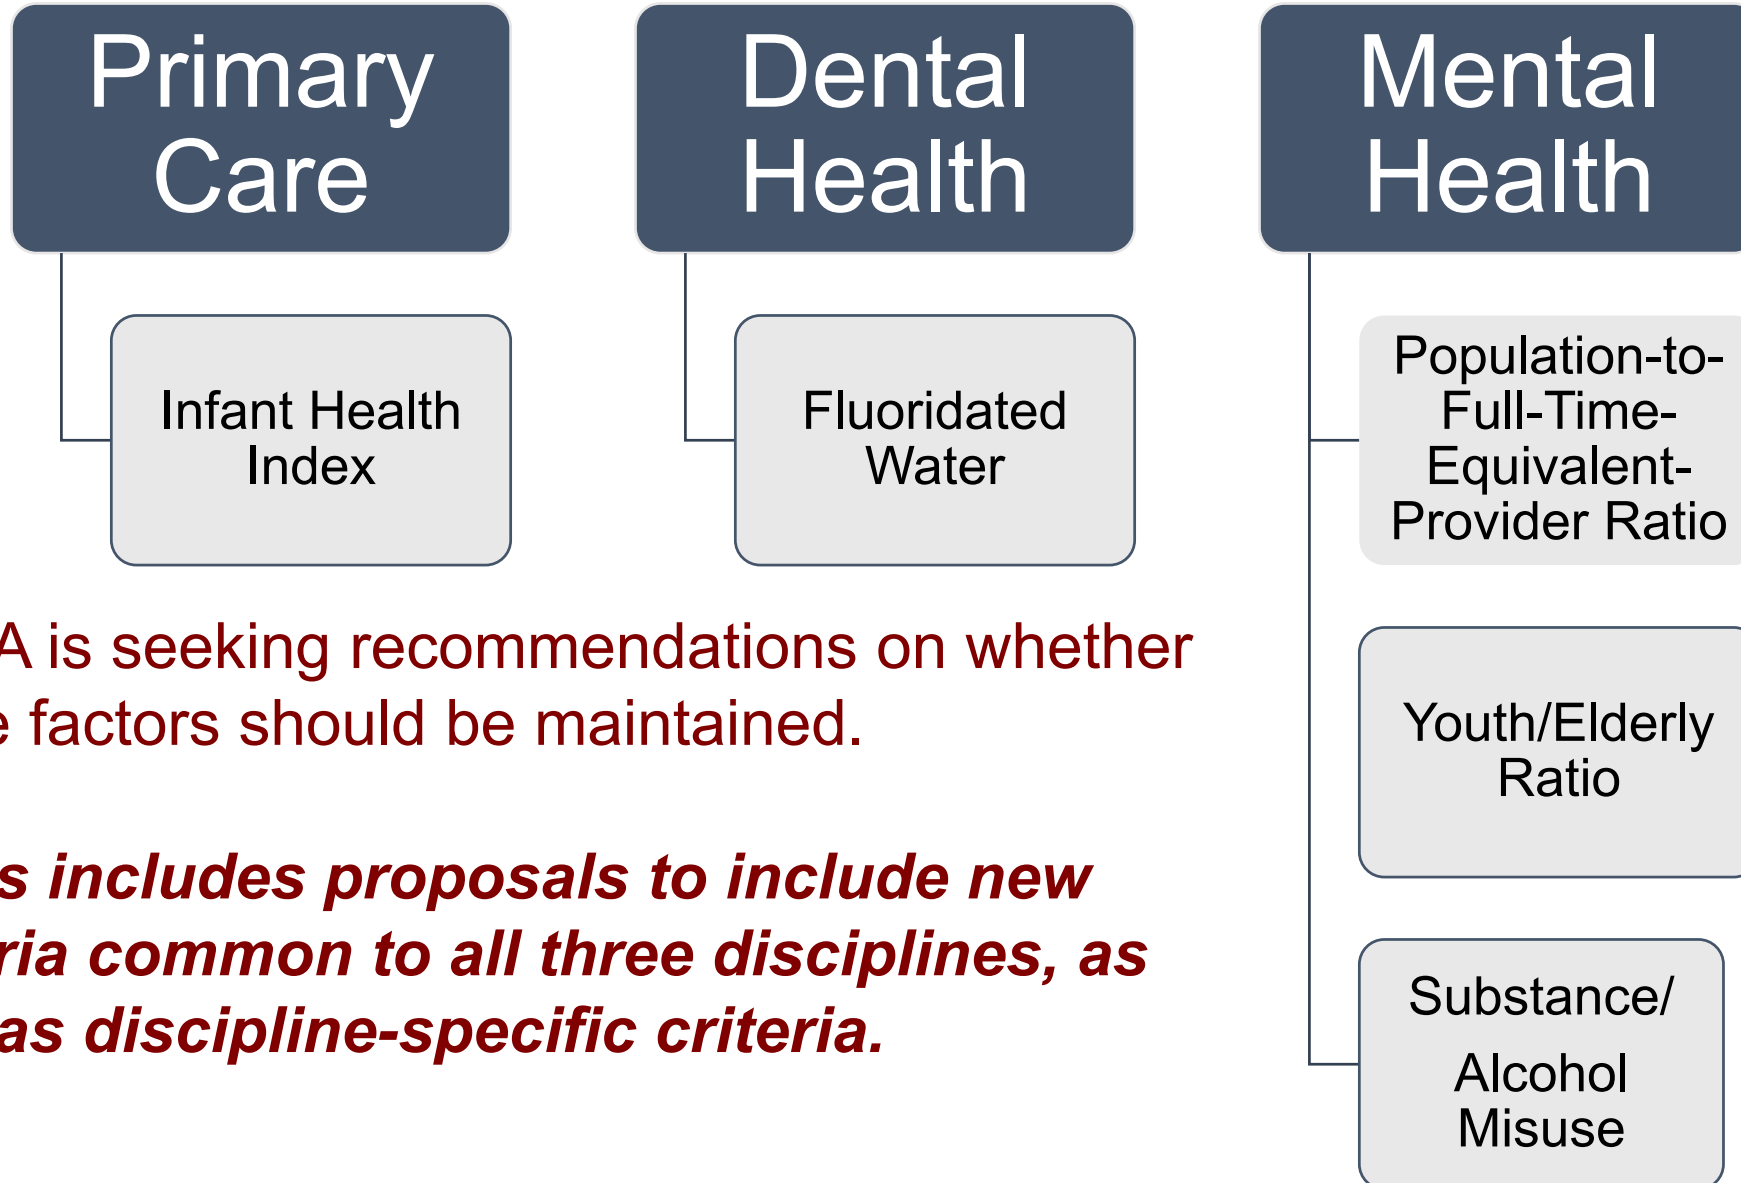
Primary Care

Infant Health Index

Dental Health

Fluoridated Water

Mental Health

Population-to-Full-Time-Equivalent-Provider Ratio

Youth/Elderly Ratio

Substance/ Alcohol Misuse

A is seeking recommendations on whether e factors should be maintained.

s includes proposals to include new ria common to all three disciplines, as as discipline-specific criteria.